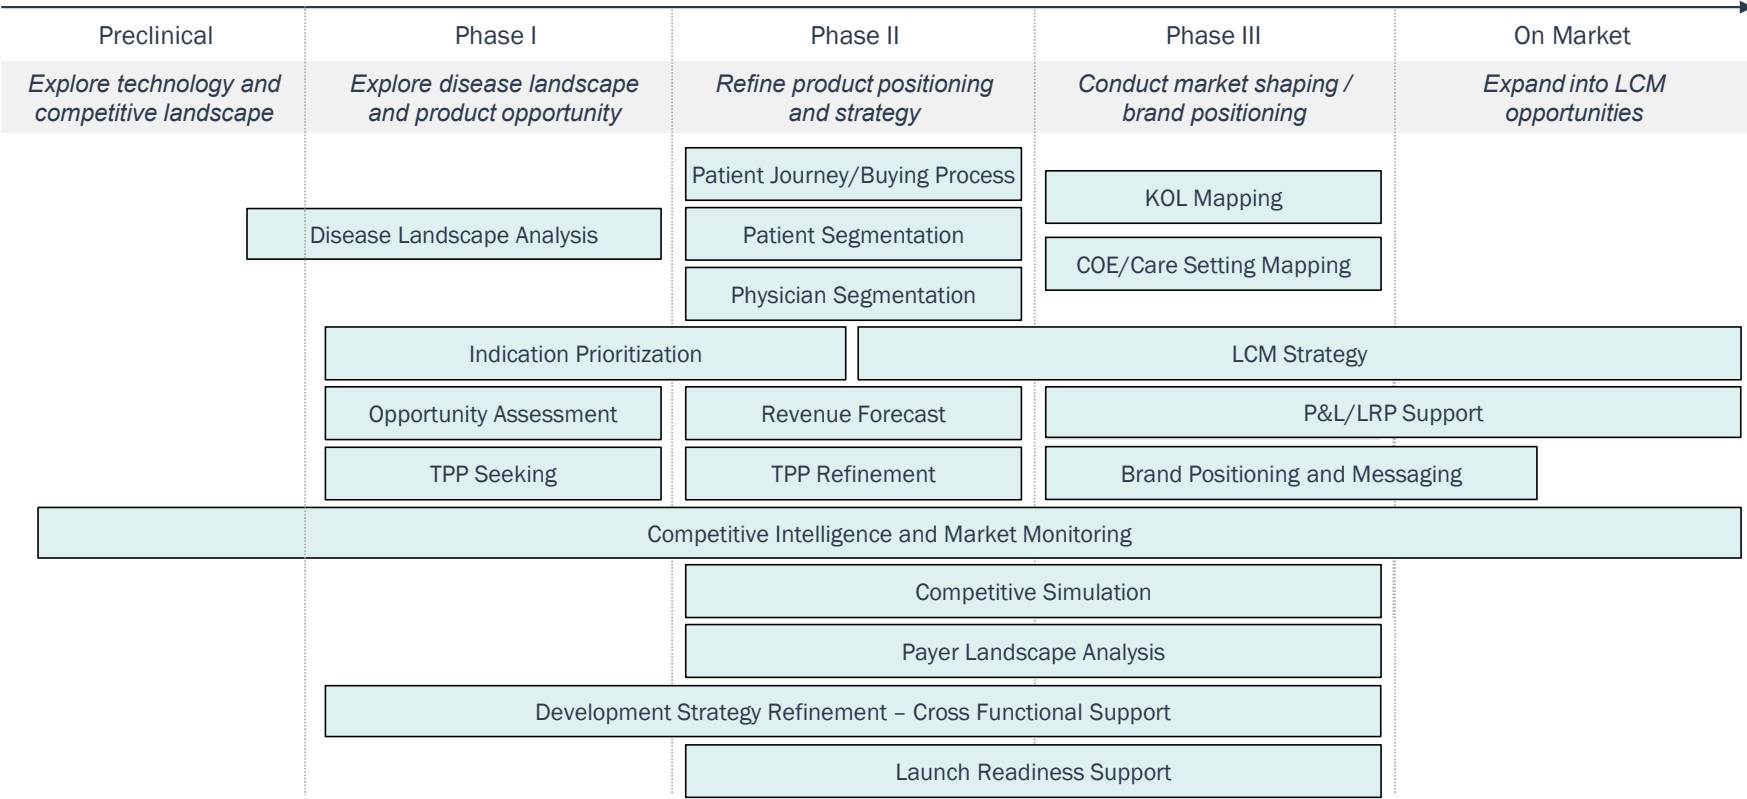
Preclinical

Explore technology and competitive landscape

Phase I

Explore disease landscape and product opportunity

Phase II

Refine product positioning and strategy

Phase III

Conduct market shaping / brand positioning

On Market

Expand into LCM opportunities

Patient Journey/Buying Process

KOL Mapping

Disease Landscape Analysis

Patient Segmentation

COE/Care Setting Mapping

Physician Segmentation

Indication Prioritization

LCM Strategy

Opportunity Assessment

Revenue Forecast

P&L/LRP Support

TPP Seeking

TPP Refinement

Brand Positioning and Messaging

Competitive Intelligence and Market Monitoring

Competitive Simulation

Payer Landscape Analysis

Development Strategy Refinement – Cross Functional Support

Launch Readiness Support